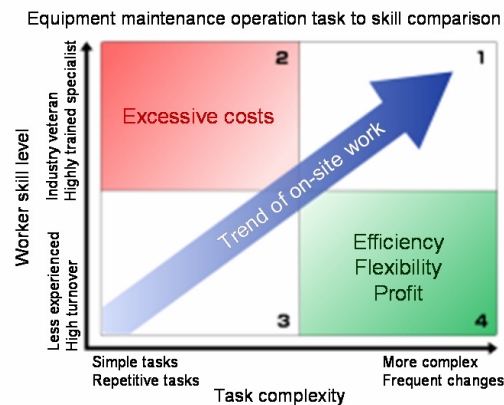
Equipment maintenance operation task to skill comparison

Worker skill level

Industry veteran
Highly trained specialist

Less experienced
High turnover

2

Excessive costs

1

Trend of on-site work

3

Efficiency
Flexibility
Profit

4

Simple tasks
Repetitive tasks

More complex
Frequent changes

Task complexity